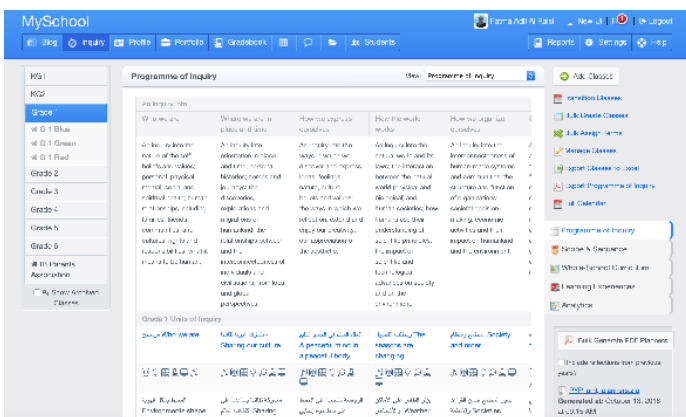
MySchool

Fatma Adil Al Falsi | New UI | Logout

Blog | Inquiry | Profile | Portfolio | Gradebook | Students

Reports | Settings | Help

KG1
KG2
Grade 1
Gr 1 Blue
Gr 1 Green
Gr 1 Red
Grade 2
Grade 3
Grade 4
Grade 5
Grade 6
IB Parents Association
Show Archived Classes

Programme of Inquiry

View: Programme of Inquiry

An inquiry into

| Who we are | Where we are in place and time | How we express ourselves | How the world works | How we organise ourselves |
|---|---|---|---|---|
| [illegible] | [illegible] | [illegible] | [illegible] | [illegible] |

Grade 1 Units of Inquiry

Who we are | Sharing our culture | A personal trip in a present family | The seasons are changing | Society and order

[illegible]

Add Classes

Transition Classes
Bulk Create Classes
Bulk Assign Forms
Manage Classes
Export Classes to Excel
Export Programme of Inquiry
Unit Calendar

Programme of Inquiry
Scope & Sequence
Whole-School Curriculum
Learning Frameworks
Analytics

Bulk Generate PDF Planners

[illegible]

Generated on October 13, 2015 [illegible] AM